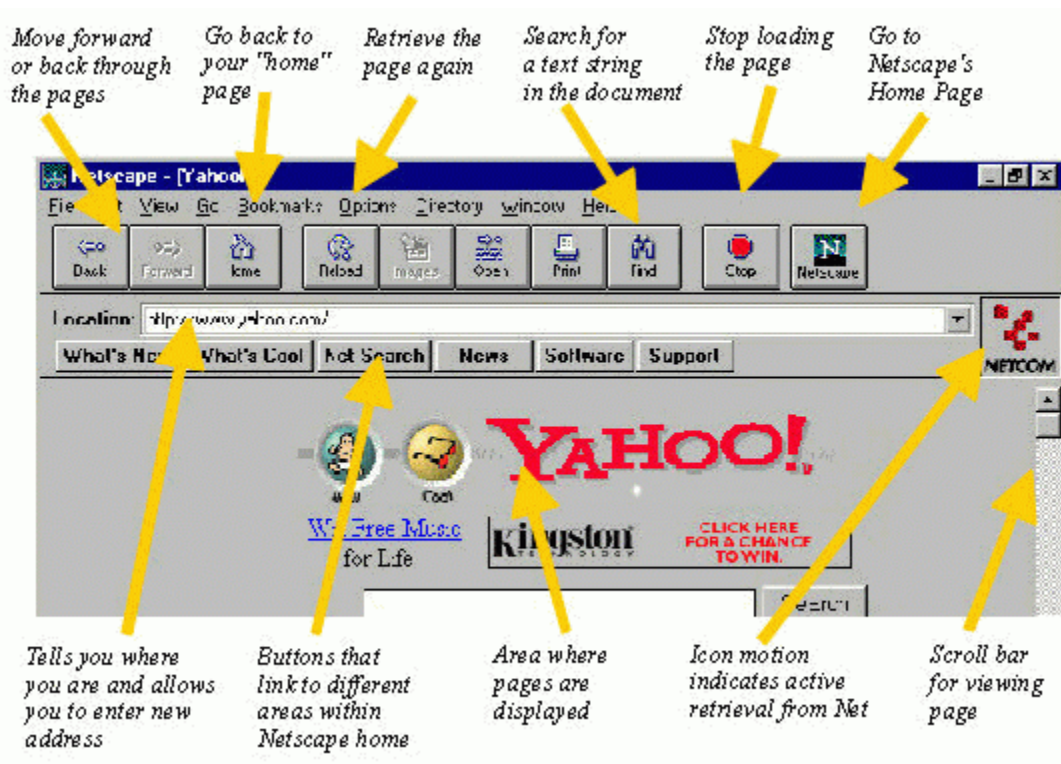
Move forward or back through the pages

Go back to your "home" page

Retrieve the page again

Search for a text string in the document

Stop loading the page

Go to Netscape's Home Page

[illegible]etscape - [Yahoo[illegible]

File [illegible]t View Go Bookmarks Options Directory Window Help

Back Forward Home Reload Images Open Print Find Stop Netscape

Location: http://www.yahoo.com/

What's New What's Cool Net Search News Software Support

NETCOM

Mail Cool

YAHOO!

Win Free Music for Life

Kingston TECHNOLOGY

CLICK HERE FOR A CHANCE TO WIN.

Search

Tells you where you are and allows you to enter new address

Buttons that link to different areas within Netscape home

Area where pages are displayed

Icon motion indicates active retrieval from Net

Scroll bar for viewing page